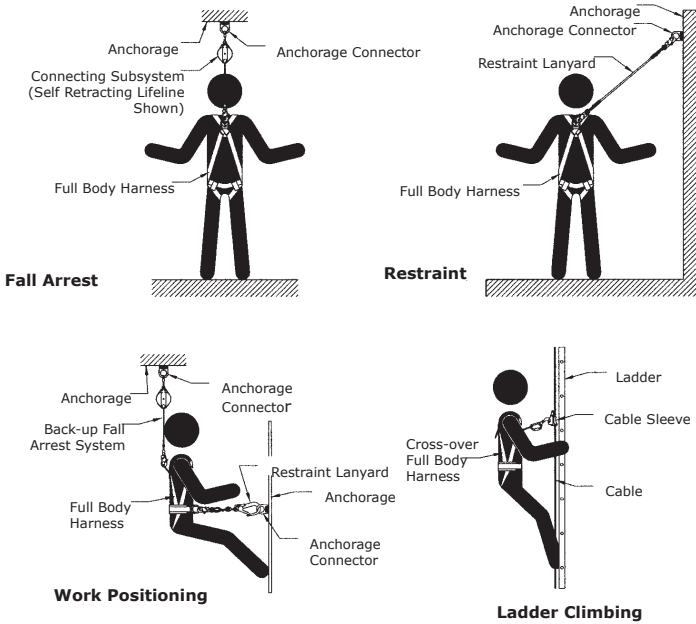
Anchorage
Anchorage Connector
Connecting Subsystem (Self Retracting Lifeline Shown)
Full Body Harness
Fall Arrest

Anchorage
Anchorage Connector
Restraint Lanyard
Full Body Harness
Restraint

Anchorage
Anchorage Connector
Back-up Fall Arrest System
Restraint Lanyard
Anchorage
Full Body Harness
Anchorage Connector
Work Positioning

Ladder
Cable Sleeve
Cross-over Full Body Harness
Cable
Ladder Climbing